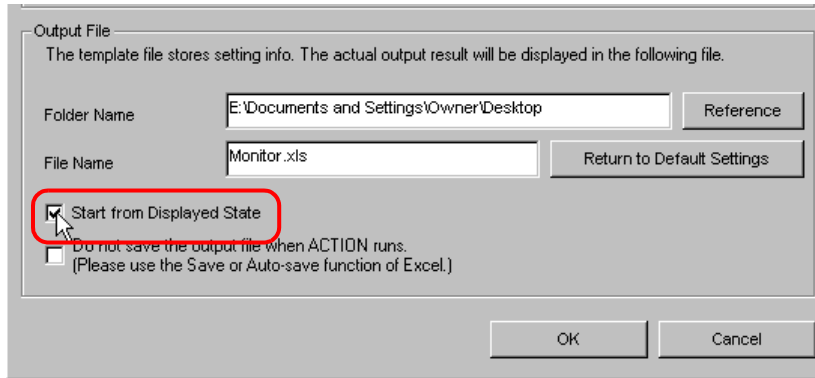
Output File

The template file stores setting info. The actual output result will be displayed in the following file.

Folder Name E:\Documents and Settings\Owner\Desktop Reference

File Name Monitor.xls Return to Default Settings

Start from Displayed State

Do not save the output file when ACTION runs.
(Please use the Save or Auto-save function of Excel.)

OK Cancel